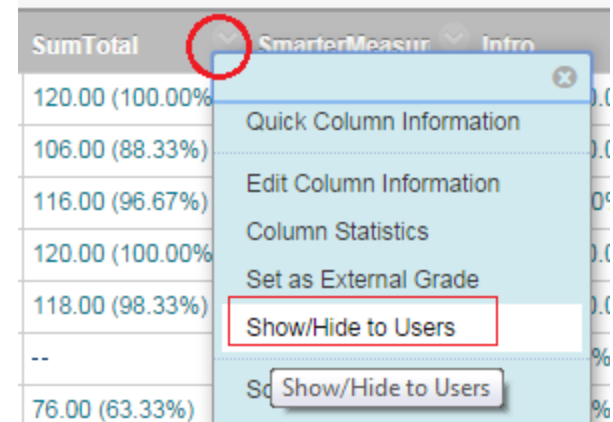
SumTotal SmarterMeasur Intro

120.00 (100.00%
106.00 (88.33%)
116.00 (96.67%)
120.00 (100.00%
118.00 (98.33%)
--
76.00 (63.33%)

Quick Column Information
Edit Column Information
Column Statistics
Set as External Grade
Show/Hide to Users
So
Show/Hide to Users